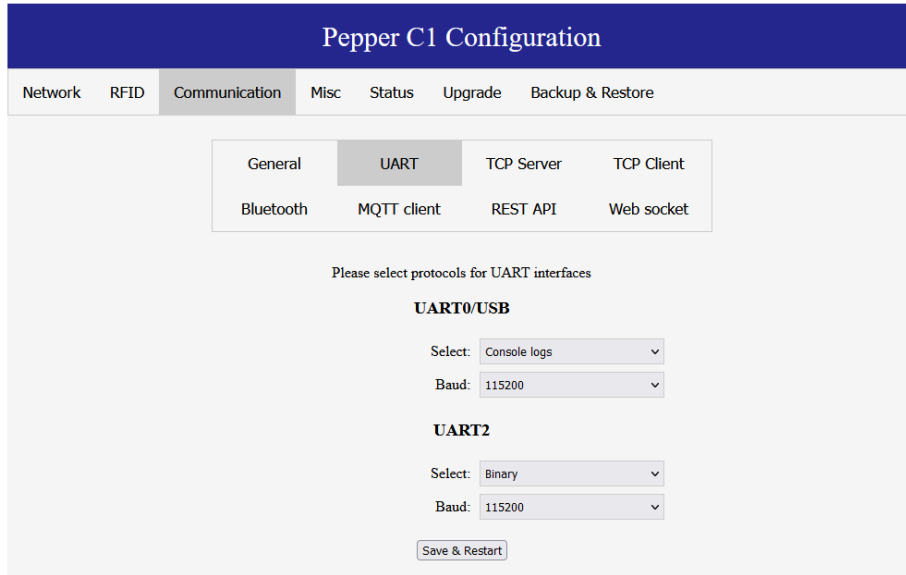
Pepper C1 Configuration

Network RFID Communication Misc Status Upgrade Backup & Restore

General UART TCP Server TCP Client
Bluetooth MQTT client REST API Web socket

Please select protocols for UART interfaces

UART0/USB

Select: Console logs

Baud: 115200

UART2

Select: Binary

Baud: 115200

Save & Restart